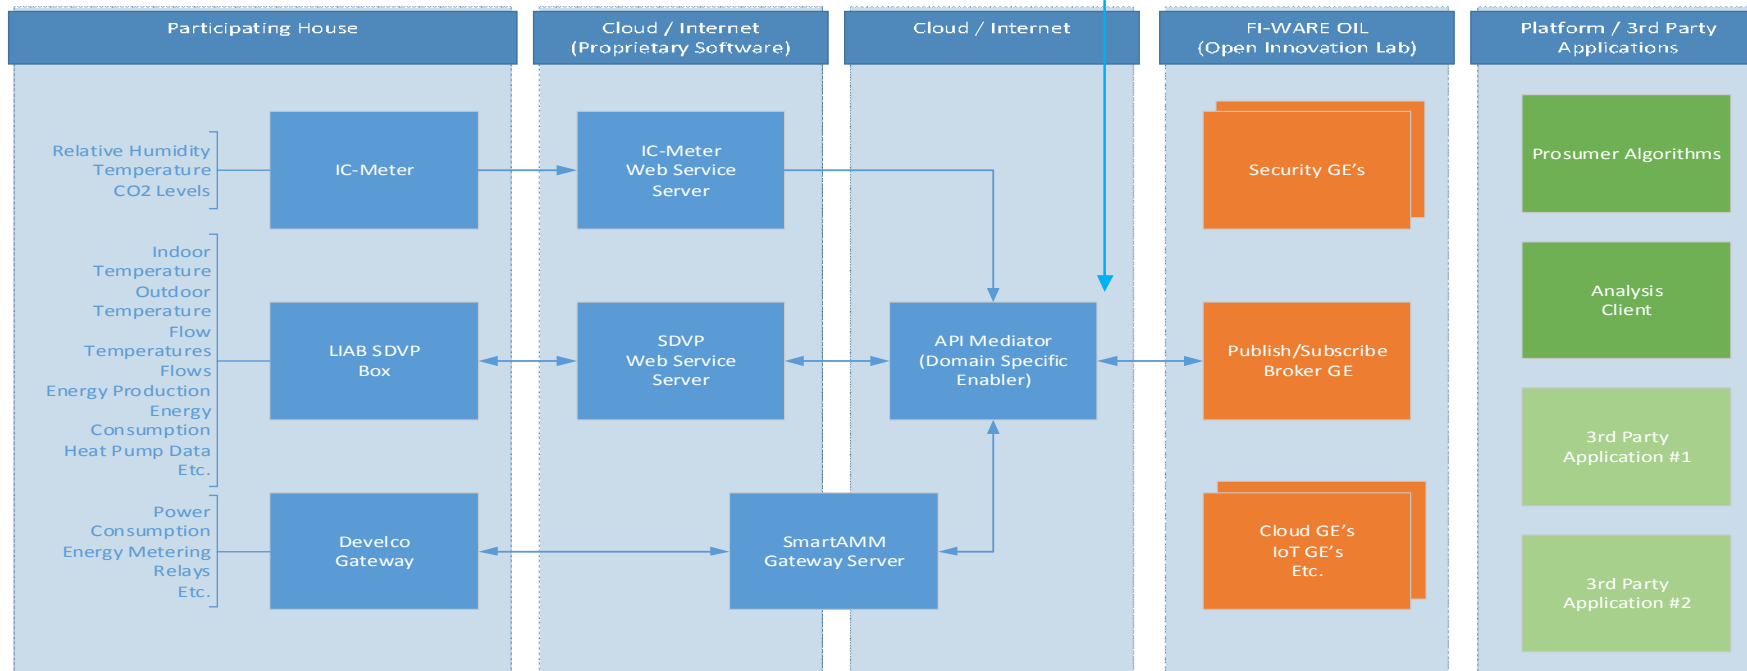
Participating House

Cloud / Internet
(Proprietary Software)

Cloud / Internet

FI-WARE OIL
(Open Innovation Lab)

Platform / 3rd Party
Applications

Relative Humidity
Temperature
CO2 Levels

IC-Meter

IC-Meter
Web Service
Server

Security GE's

Prosumer Algorithms

Analysis
Client

Indoor
Temperature
Outdoor
Temperature
Flow
Temperatures
Flows
Energy Production
Energy
Consumption
Heat Pump Data
Etc.

LIAB SDVP
Box

SDVP
Web Service
Server

API Mediator
(Domain Specific
Enabler)

Publish/Subscribe
Broker GE

3rd Party
Application #1

Power
Consumption
Energy Metering
Relays
Etc.

Develco
Gateway

SmartAMM
Gateway Server

Cloud GE's
IoT GE's
Etc.

3rd Party
Application #2